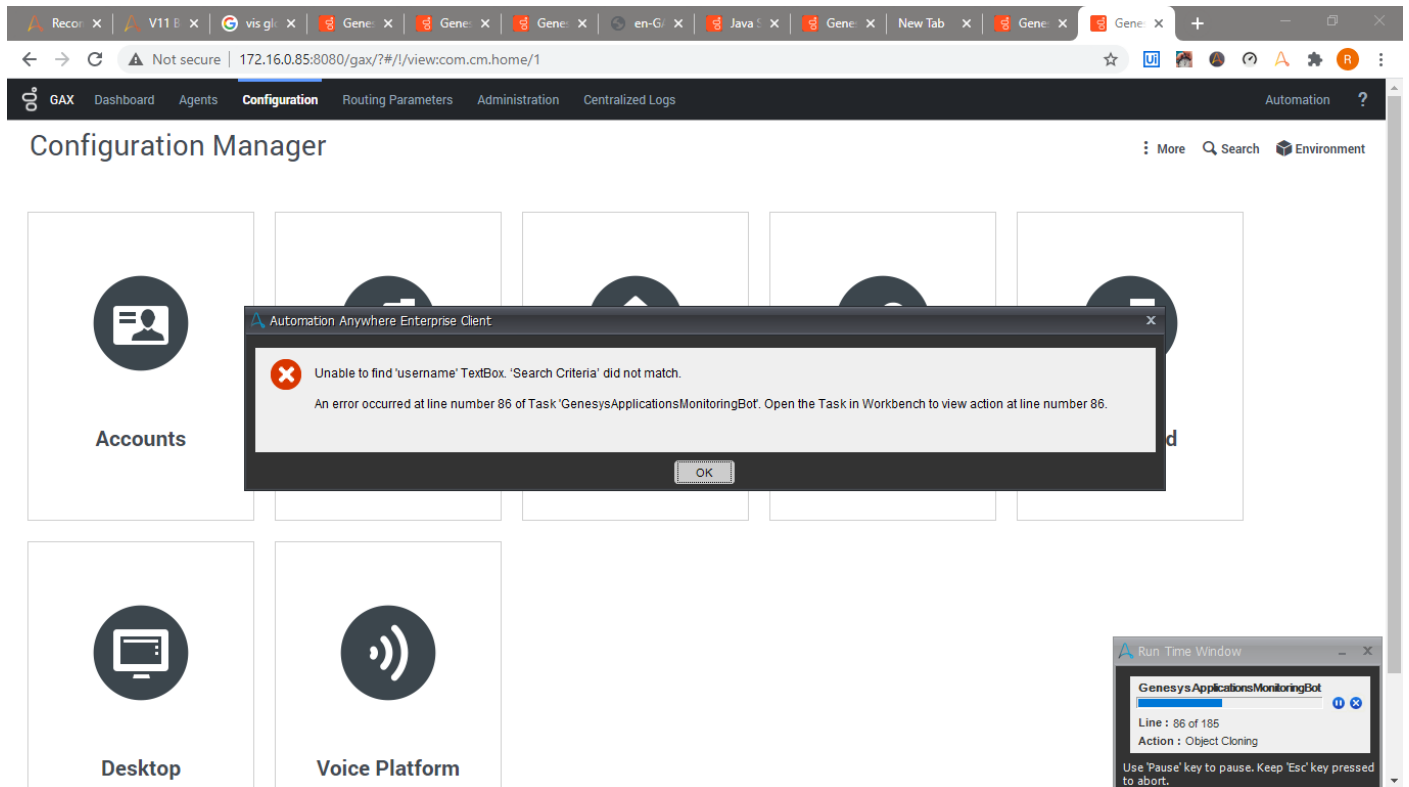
Recor ×
V11 B ×
vis gl ×
Gene ×
Gene ×
Gene ×
en-G ×
Java S ×
Gene ×
New Tab ×
Gene ×
Gene ×
+

Not secure | 172.16.0.85:8080/gax/?#/!/view:com.cm.home/1

GAX Dashboard Agents Configuration Routing Parameters Administration Centralized Logs Automation ?

Configuration Manager

More Search Environment

Accounts

d

Desktop

Voice Platform

Automation Anywhere Enterprise Client

Unable to find 'username' TextBox. 'Search Criteria' did not match.

An error occurred at line number 86 of Task 'GenesysApplicationsMonitoringBot'. Open the Task in Workbench to view action at line number 86.

OK

Run Time Window

GenesysApplicationsMonitoringBot

Line : 86 of 185

Action : Object Cloning

Use 'Pause' key to pause. Keep 'Esc' key pressed to abort.